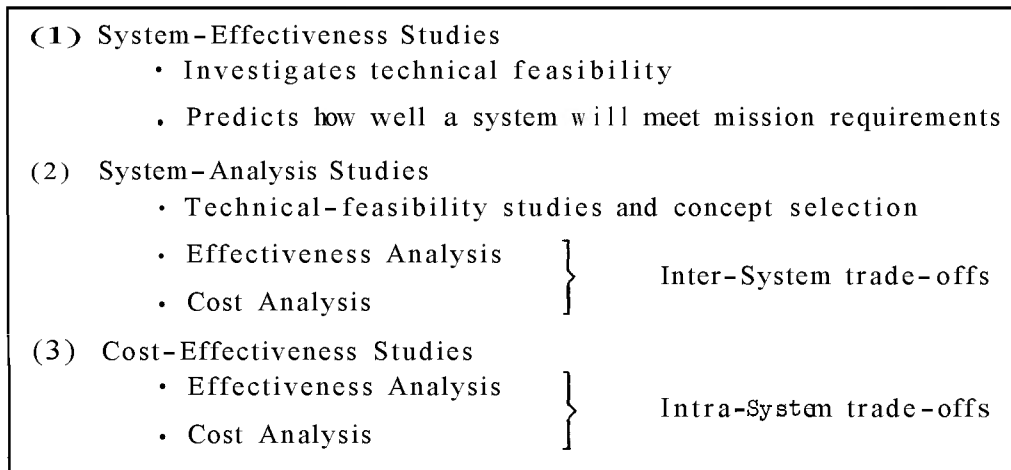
(1) System-Effectiveness Studies

· Investigates technical feasibility

. Predicts how well a system will meet mission requirements

(2) System-Analysis Studies

· Technical-feasibility studies and concept selection

· Effectiveness Analysis

· Cost Analysis

Inter-System trade-offs

(3) Cost-Effectiveness Studies

· Effectiveness Analysis

· Cost Analysis

Intra-System trade-offs